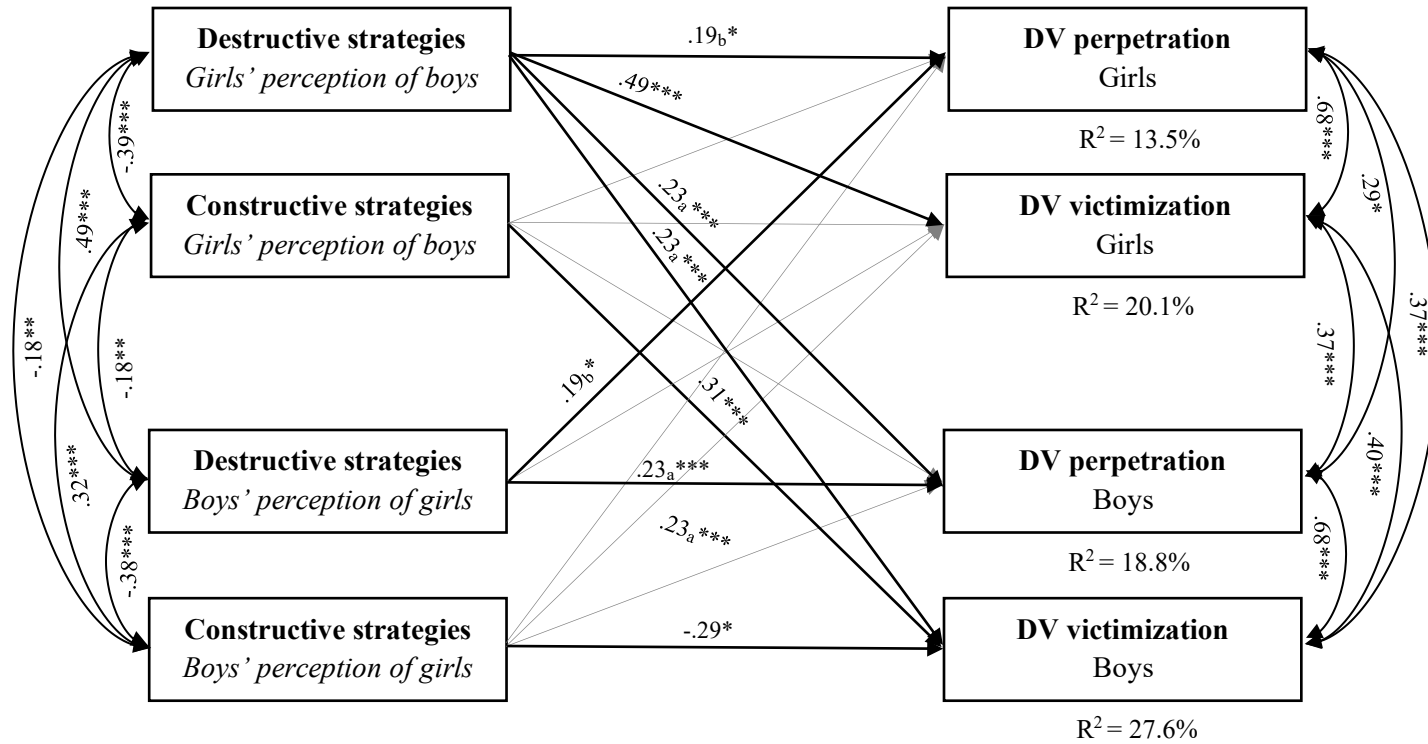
Destructive strategies
Girls' perception of boys

Constructive strategies
Girls' perception of boys

Destructive strategies
Boys' perception of girls

Constructive strategies
Boys' perception of girls

DV perpetration
Girls

$R^2 = 13.5\%$

DV victimization
Girls

$R^2 = 20.1\%$

DV perpetration
Boys

$R^2 = 18.8\%$

DV victimization
Boys

$R^2 = 27.6\%$

$.19_b$*

.49***

$.23_a$***

$.23_a$***

$.19_b$*

.31***

$.23_a$***

$.23_a$***

-.29*

-.39***

.49***

-.18**

-.18**

.32***

-.38***

.68***

.29*

.37***

.37***

.40***

.68***